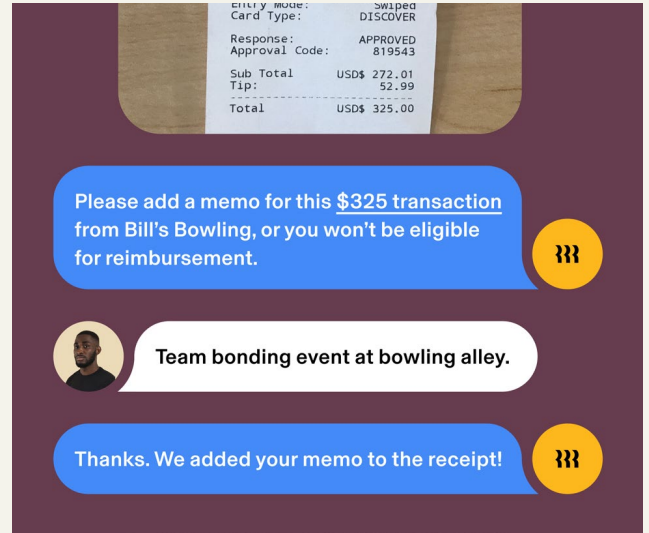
Entry Mode: Swiped
Card Type: DISCOVER

Response: APPROVED
Approval Code: 819543

Sub Total USD$ 272.01
Tip: 52.99

Total USD$ 325.00

Please add a memo for this $325 transaction from Bill's Bowling, or you won't be eligible for reimbursement.

Team bonding event at bowling alley.

Thanks. We added your memo to the receipt!